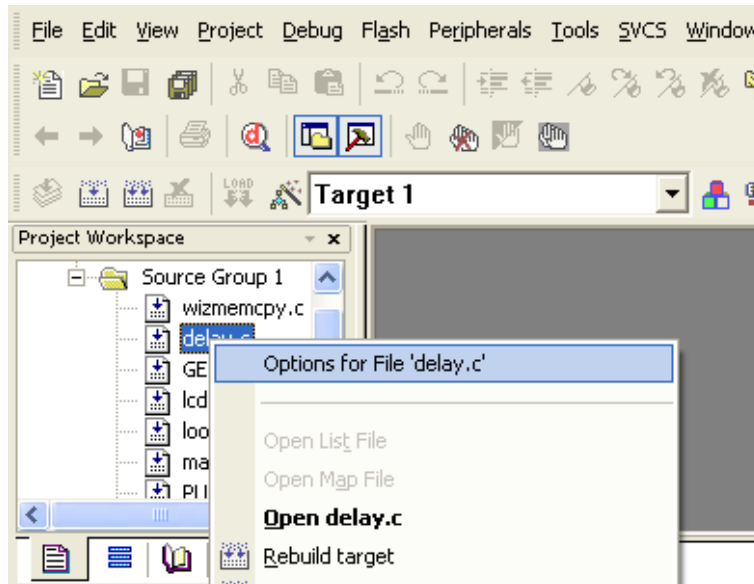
File Edit View Project Debug Flash Peripherals Tools SVCS Window

Target 1

Project Workspace

Source Group 1

wizmemcpy.c

delay.c

GE

lcd

loo

ma

PLL

Options for File 'delay.c'

Open List File

Open Map File

Open delay.c

Rebuild target